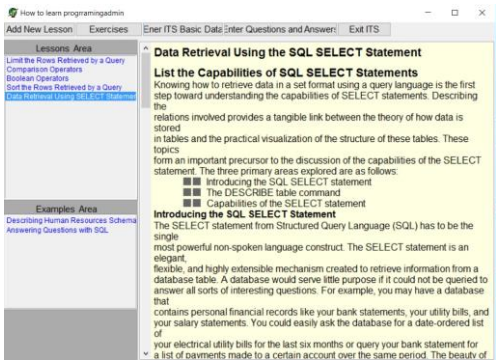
How to learn programingadmin

Add New Lesson | Exercises | Ener ITS Basic Data | Enter Questions and Answers | Exit ITS

Lessons Area

Limit the Rows Retrieved by a Query
Comparison Operators
Boolean Operators
Sort the Rows Retrieved by a Query
Data Retrieval Using SELECT Statement

Examples Area

Describing Human Resources Schema
Answering Questions with SQL

Data Retrieval Using the SQL SELECT Statement

List the Capabilities of SQL SELECT Statements

Knowing how to retrieve data in a set format using a query language is the first step toward understanding the capabilities of SELECT statements. Describing the relations involved provides a tangible link between the theory of how data is stored in tables and the practical visualization of the structure of these tables. These topics form an important precursor to the discussion of the capabilities of the SELECT statement. The three primary areas explored are as follows:

Introducing the SQL SELECT statement
The DESCRIBE table command
Capabilities of the SELECT statement

Introducing the SQL SELECT Statement

The SELECT statement from Structured Query Language (SQL) has to be the single most powerful non-spoken language construct. The SELECT statement is an elegant, flexible, and highly extensible mechanism created to retrieve information from a database table. A database would serve little purpose if it could not be queried to answer all sorts of interesting questions. For example, you may have a database that contains personal financial records like your bank statements, your utility bills, and your salary statements. You could easily ask the database for a date-ordered list of your electrical utility bills for the last six months or query your bank statement for a list of payments made to a certain account over the same period. The beauty of